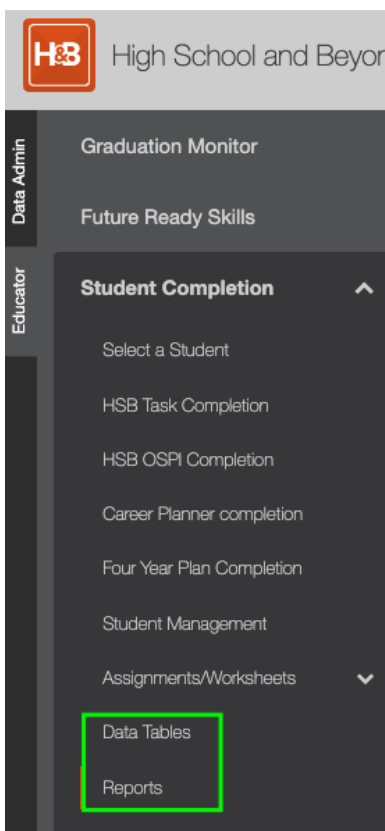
H&B High School and Beyo

Data Admin

Educator

Graduation Monitor

Future Ready Skills

Student Completion

Select a Student

HSB Task Completion

HSB OSPI Completion

Career Planner completion

Four Year Plan Completion

Student Management

Assignments/Worksheets

Data Tables

Reports